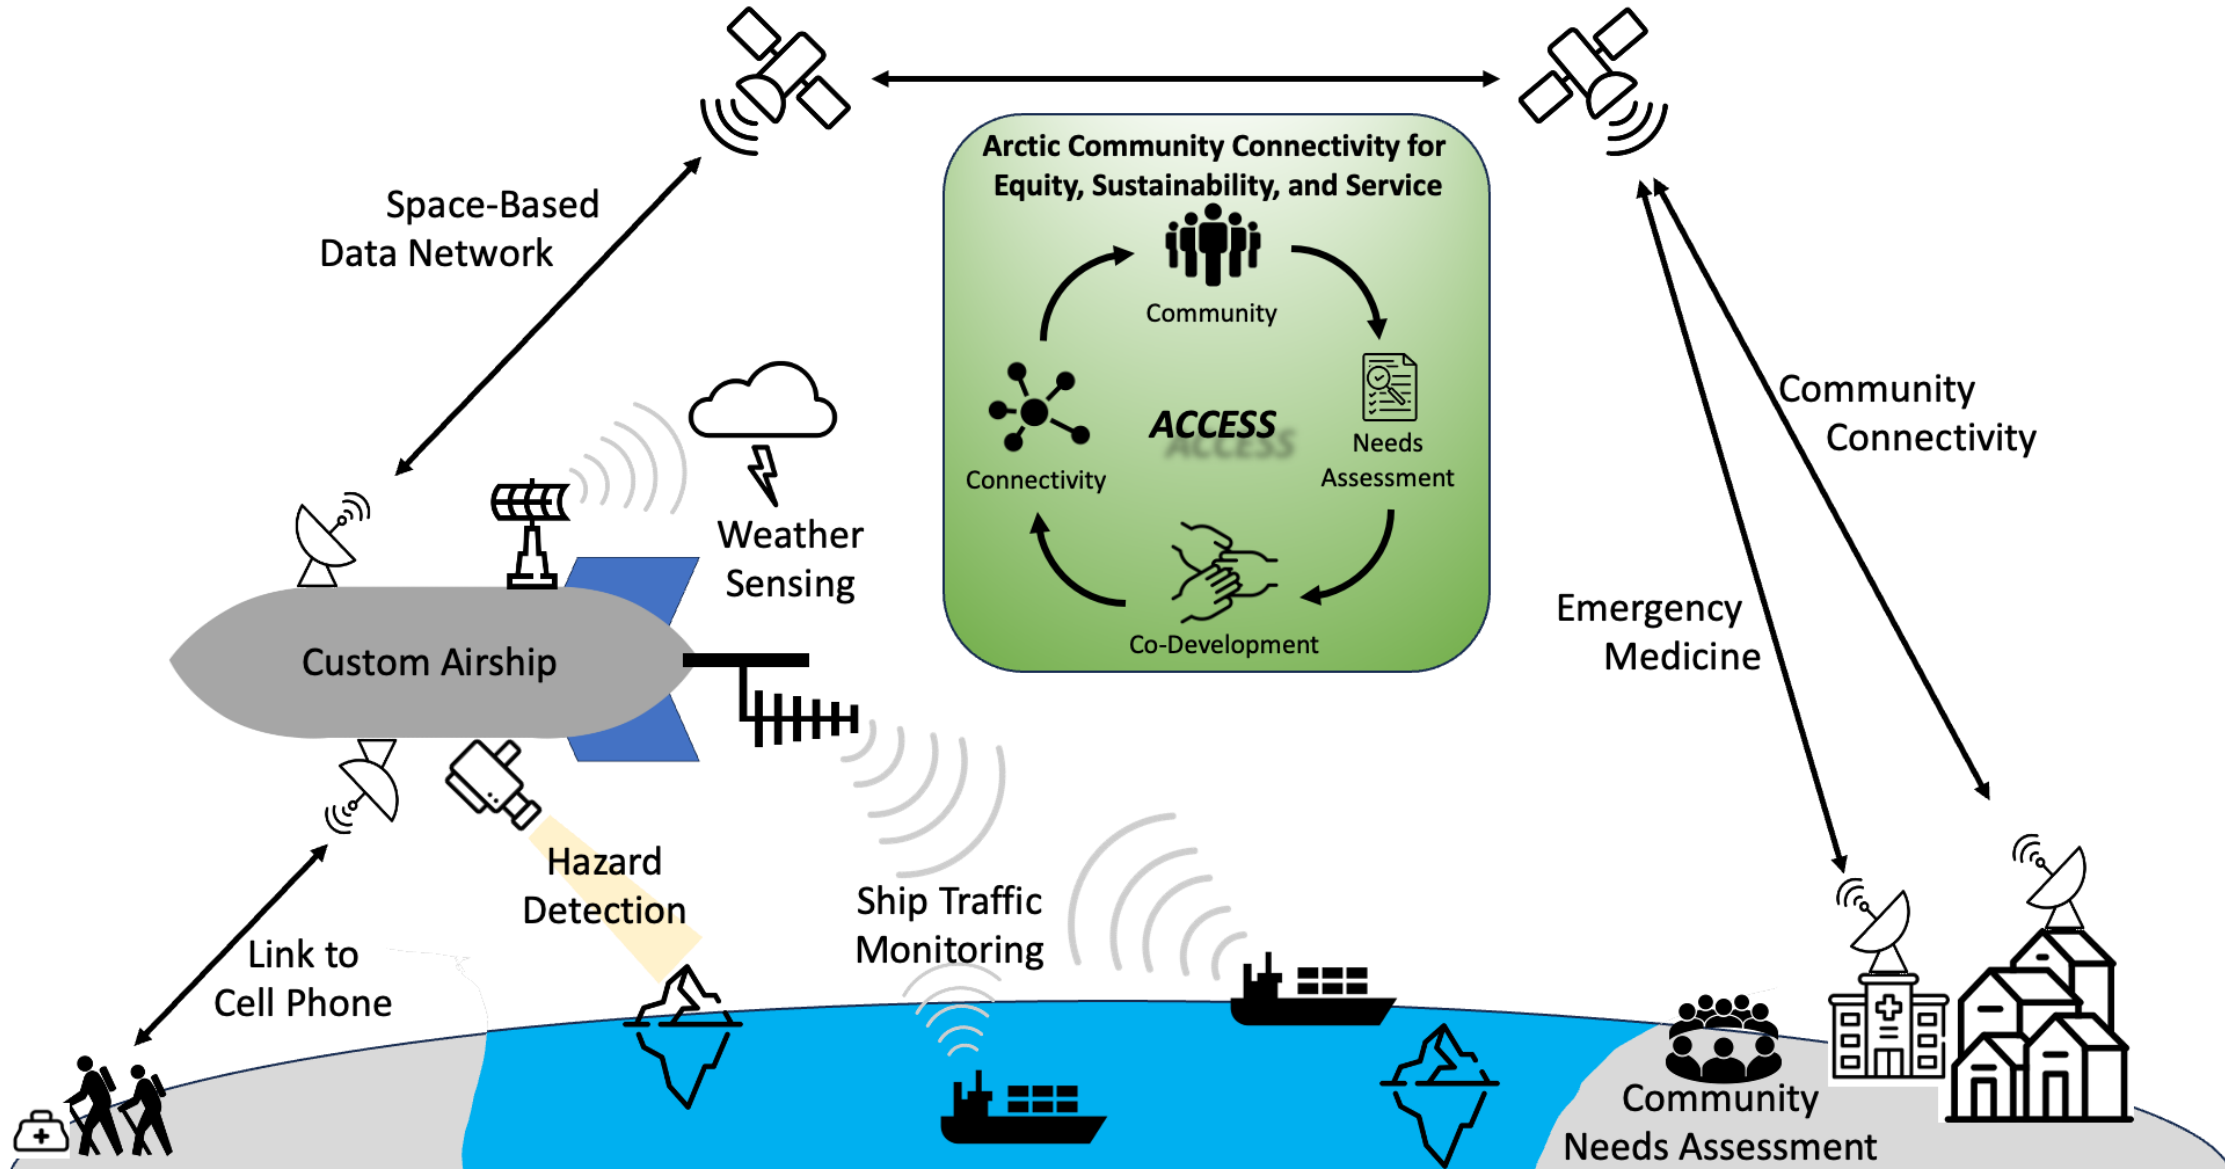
Arctic Community Connectivity for Equity, Sustainability, and Service

Community

Needs Assessment

ACCESS

Connectivity

Co-Development

Space-Based Data Network

Weather Sensing

Custom Airship

Hazard Detection

Ship Traffic Monitoring

Link to Cell Phone

Community Connectivity

Emergency Medicine

Community Needs Assessment